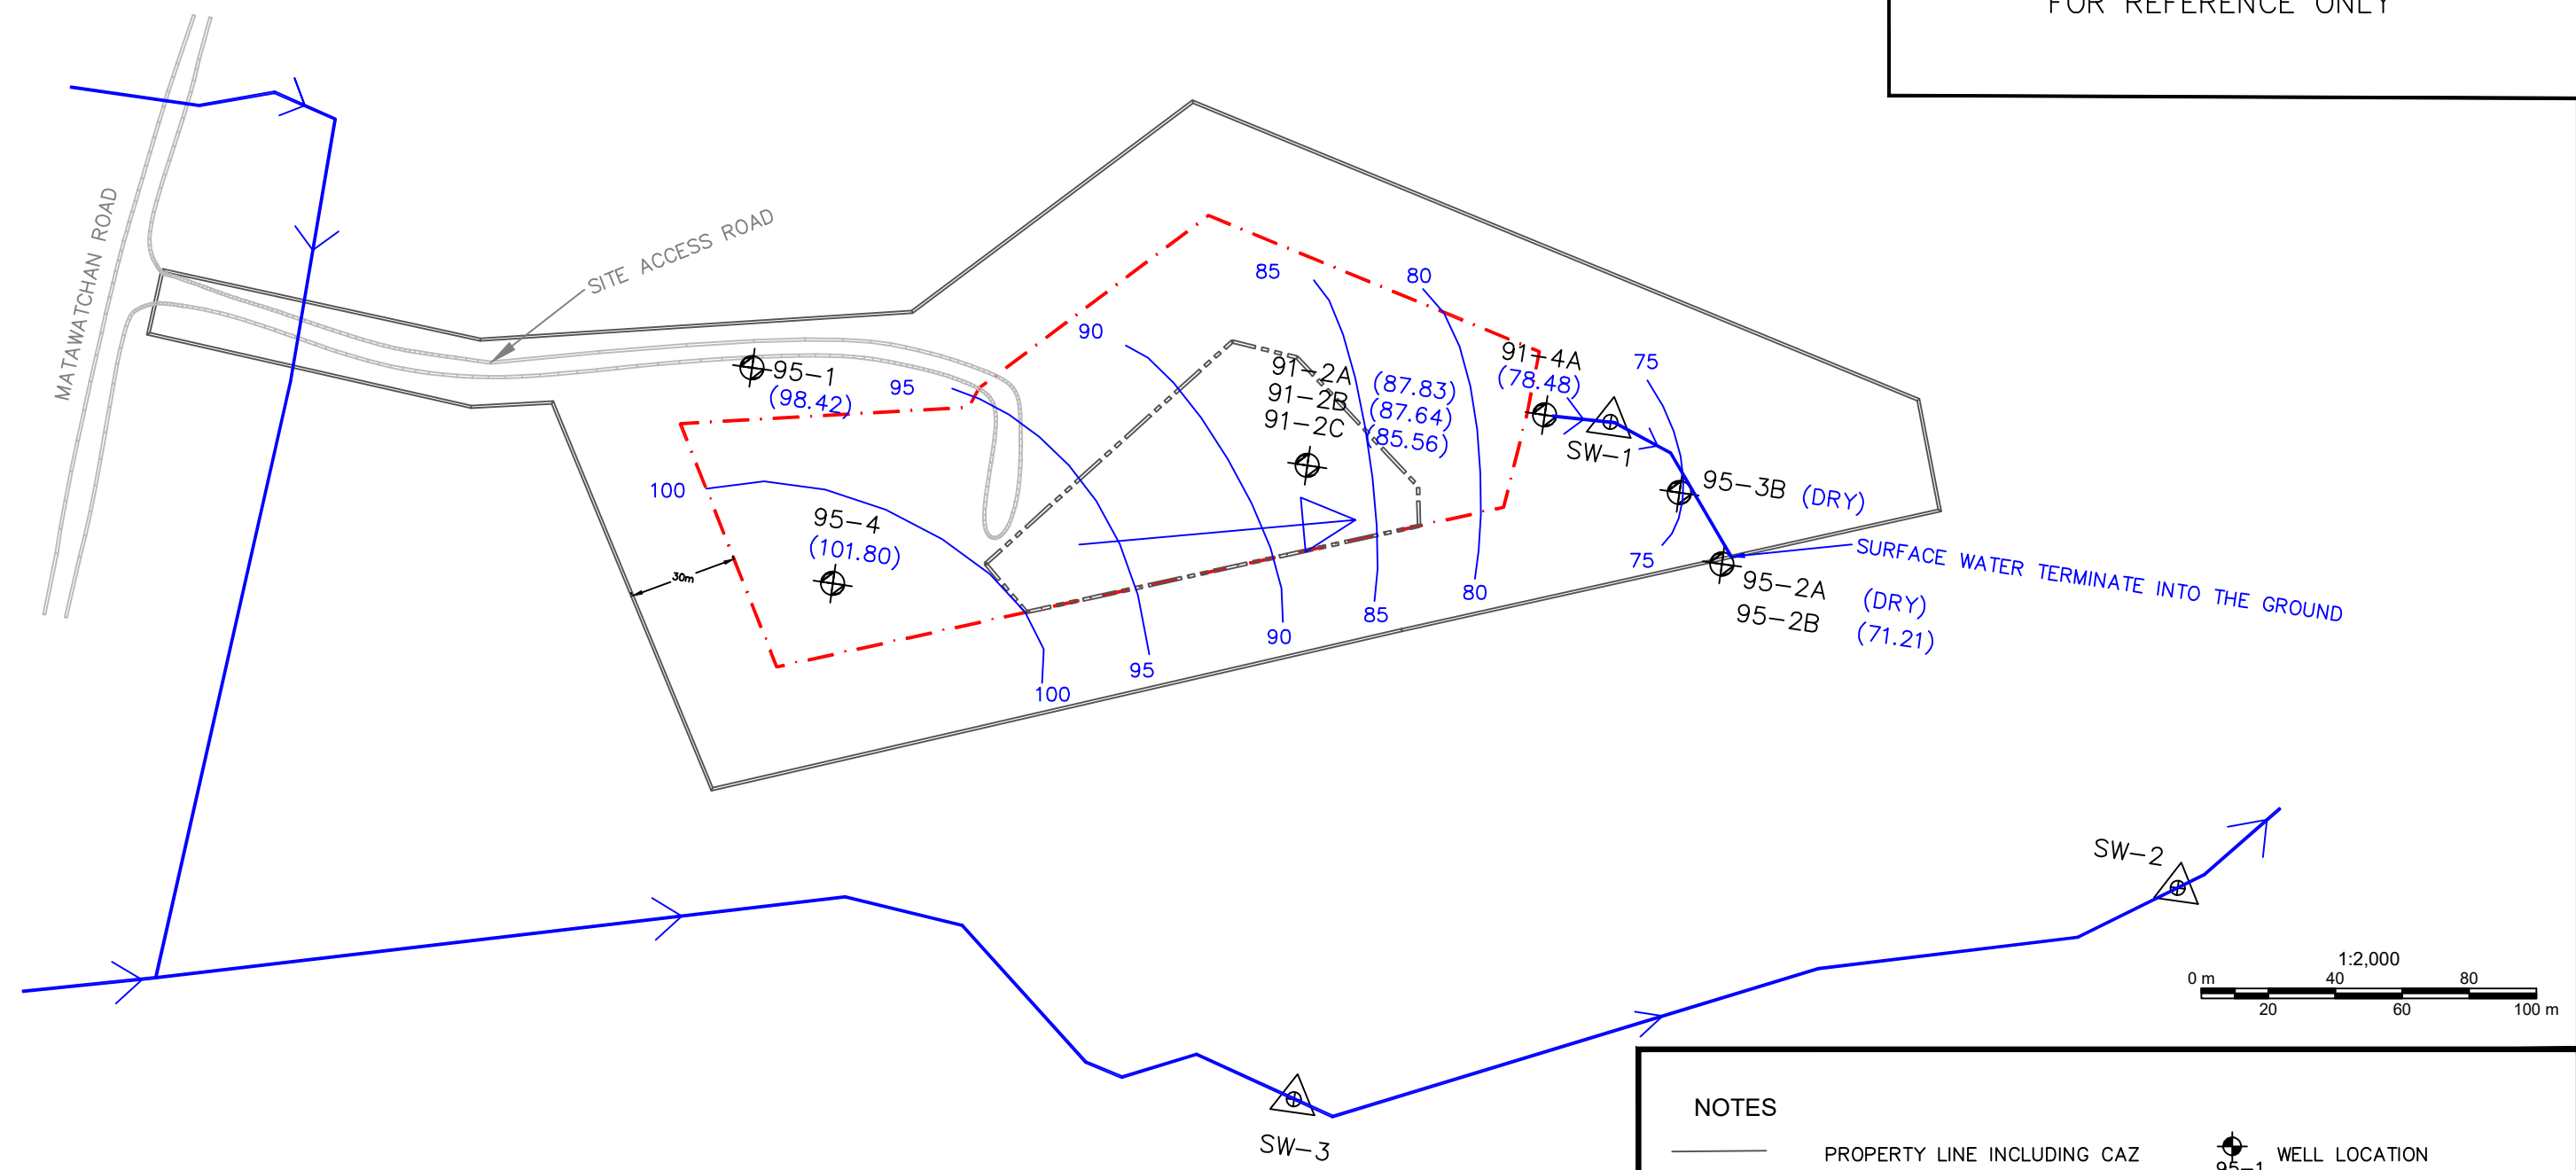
FOR REFERENCE ONLY

MATAWATCHAN ROAD

SITE ACCESS ROAD

85

80

90

91–2A
91–2B
91–2C

(87.83)
(87.64)
(85.56)

91–4A
(78.48)

75

95–1
(98.42)

95

SW–1

95–3B (DRY)

100

95–4
(101.80)

30m

75

SURFACE WATER TERMINATE INTO THE GROUND

95–2A
95–2B

(DRY)
(71.21)

90

85

80

100

95

SW–2

1:2,000
0 m 40 80
20 60 100 m

SW–3

NOTES

PROPERTY LINE INCLUDING CAZ

WELL LOCATION

95–1